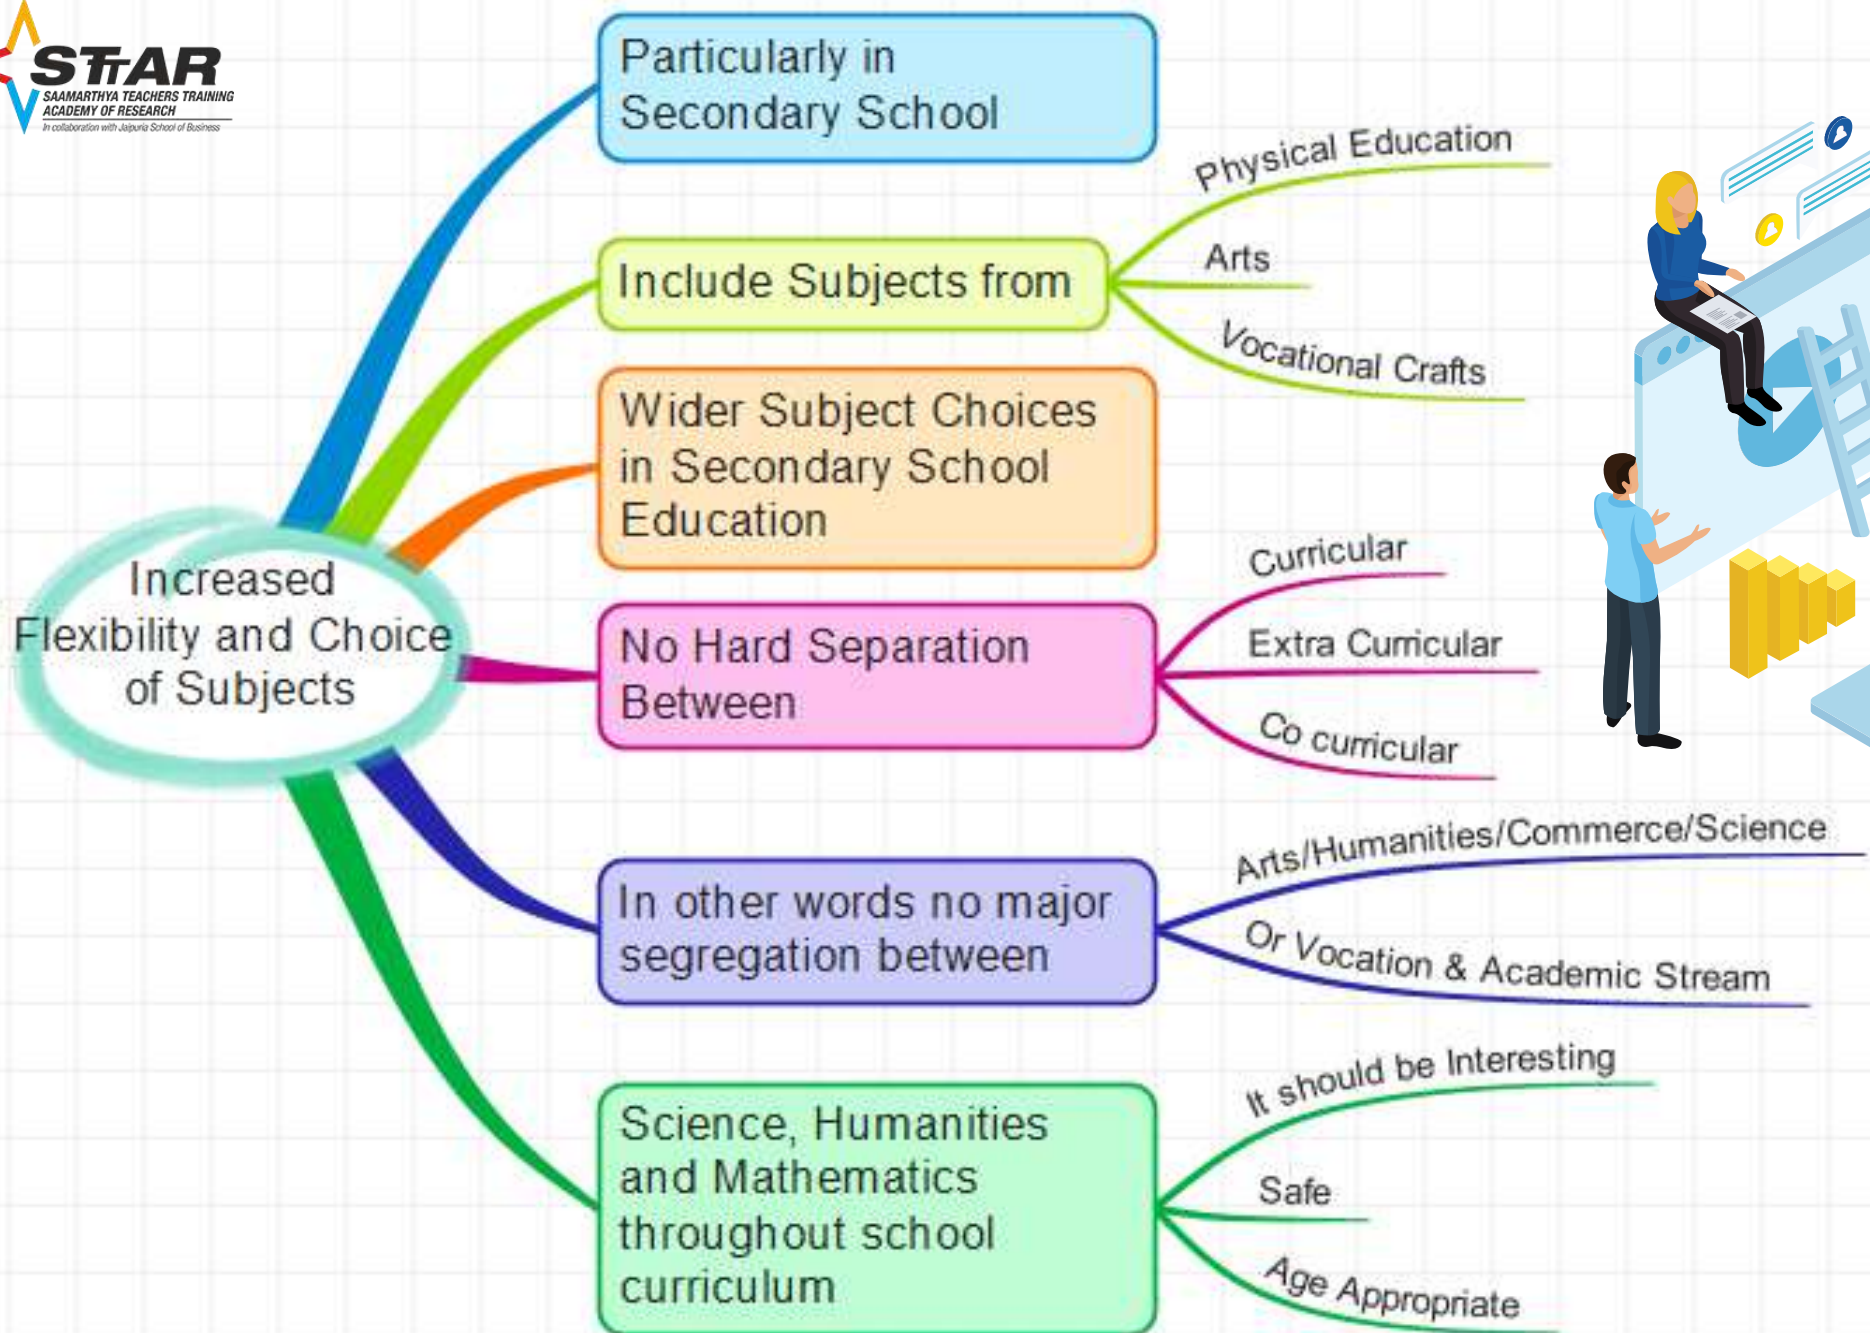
STTAR
SAAMARTHYA TEACHERS TRAINING ACADEMY OF RESEARCH
In collaboration with Jaipuria School of Business

Increased Flexibility and Choice of Subjects

Particularly in Secondary School

Include Subjects from

Physical Education

Arts

Vocational Crafts

Wider Subject Choices in Secondary School Education

No Hard Separation Between

Curricular

Extra Curricular

Co curricular

In other words no major segregation between

Arts/Humanities/Commerce/Science

Or Vocation & Academic Stream

Science, Humanities and Mathematics throughout school curriculum

It should be Interesting

Safe

Age Appropriate